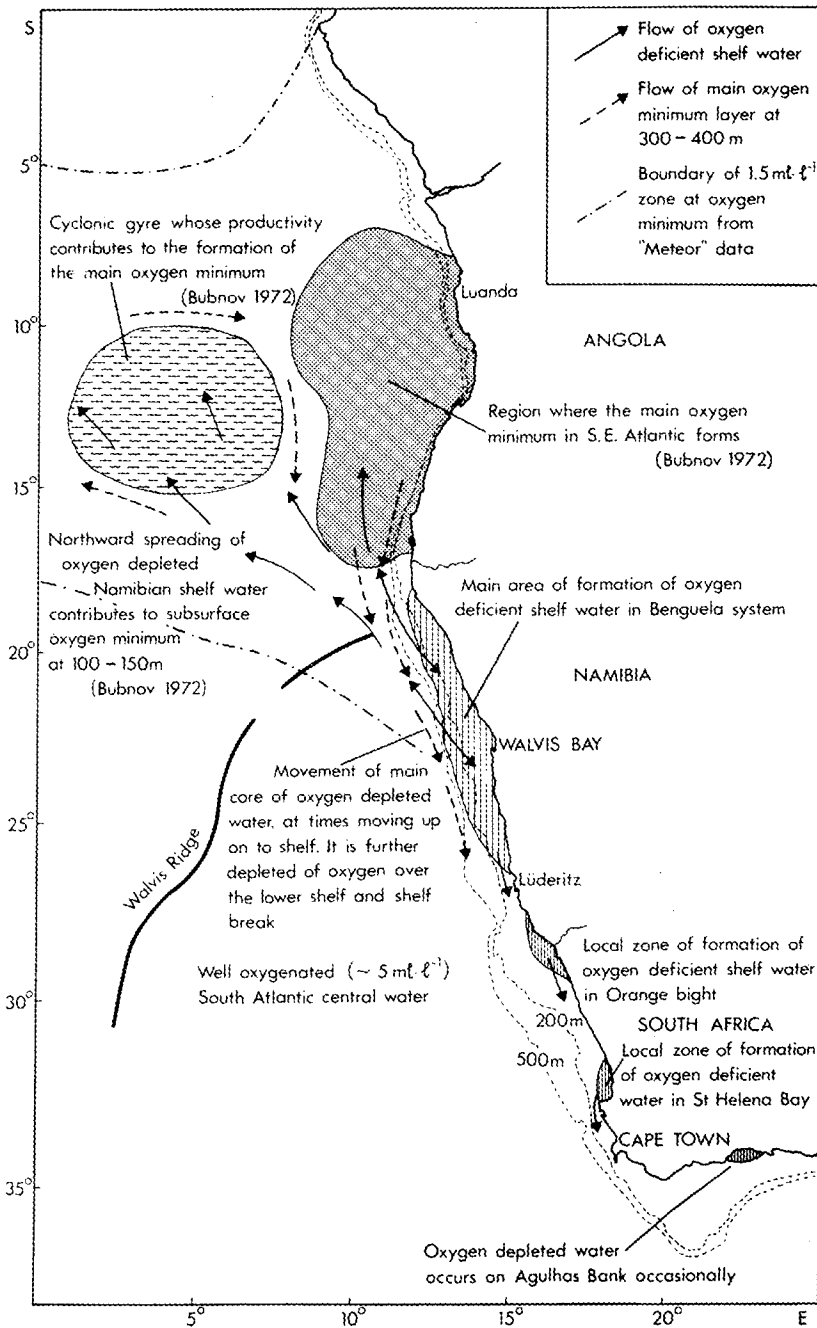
Flow of oxygen deficient shelf water

Flow of main oxygen minimum layer at 300 – 400 m

Boundary of 1.5 $m\ell \cdot \ell^{-1}$ zone at oxygen minimum from "Meteor" data

S

5°

10°

15°

20°

25°

30°

35°

Cyclonic gyre whose productivity contributes to the formation of the main oxygen minimum (Bubnov 1972)

Luanda

ANGOLA

Region where the main oxygen minimum in S.E. Atlantic forms (Bubnov 1972)

Northward spreading of oxygen depleted Namibian shelf water contributes to subsurface oxygen minimum at 100 – 150m (Bubnov 1972)

Main area of formation of oxygen deficient shelf water in Benguela system

NAMIBIA

WALVIS BAY

Movement of main core of oxygen depleted water, at times moving up on to shelf. It is further depleted of oxygen over the lower shelf and shelf break

Walvis Ridge

Lüderitz

Well oxygenated ($\sim 5\, m\ell \cdot \ell^{-1}$) South Atlantic central water

Local zone of formation of oxygen deficient shelf water in Orange bight

200m

500m

SOUTH AFRICA

Local zone of formation of oxygen deficient water in St Helena Bay

CAPE TOWN

Oxygen depleted water occurs on Agulhas Bank occasionally

5°

10°

15°

20°

E